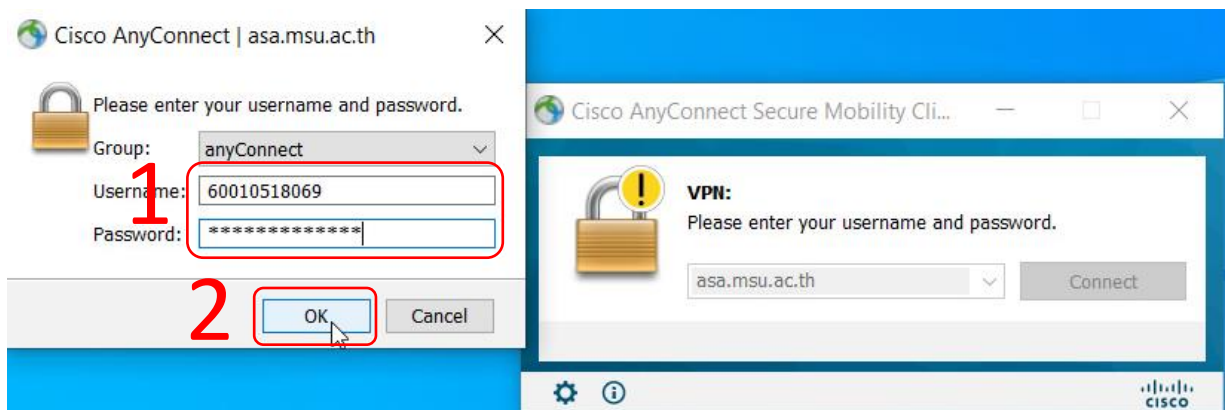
Cisco AnyConnect | asa.msu.ac.th

Please enter your username and password.

Group: anyConnect

1

Username: 60010518069

Password: *************

2

OK

Cancel

Cisco AnyConnect Secure Mobility Cli...

VPN:

Please enter your username and password.

asa.msu.ac.th

Connect

cisco